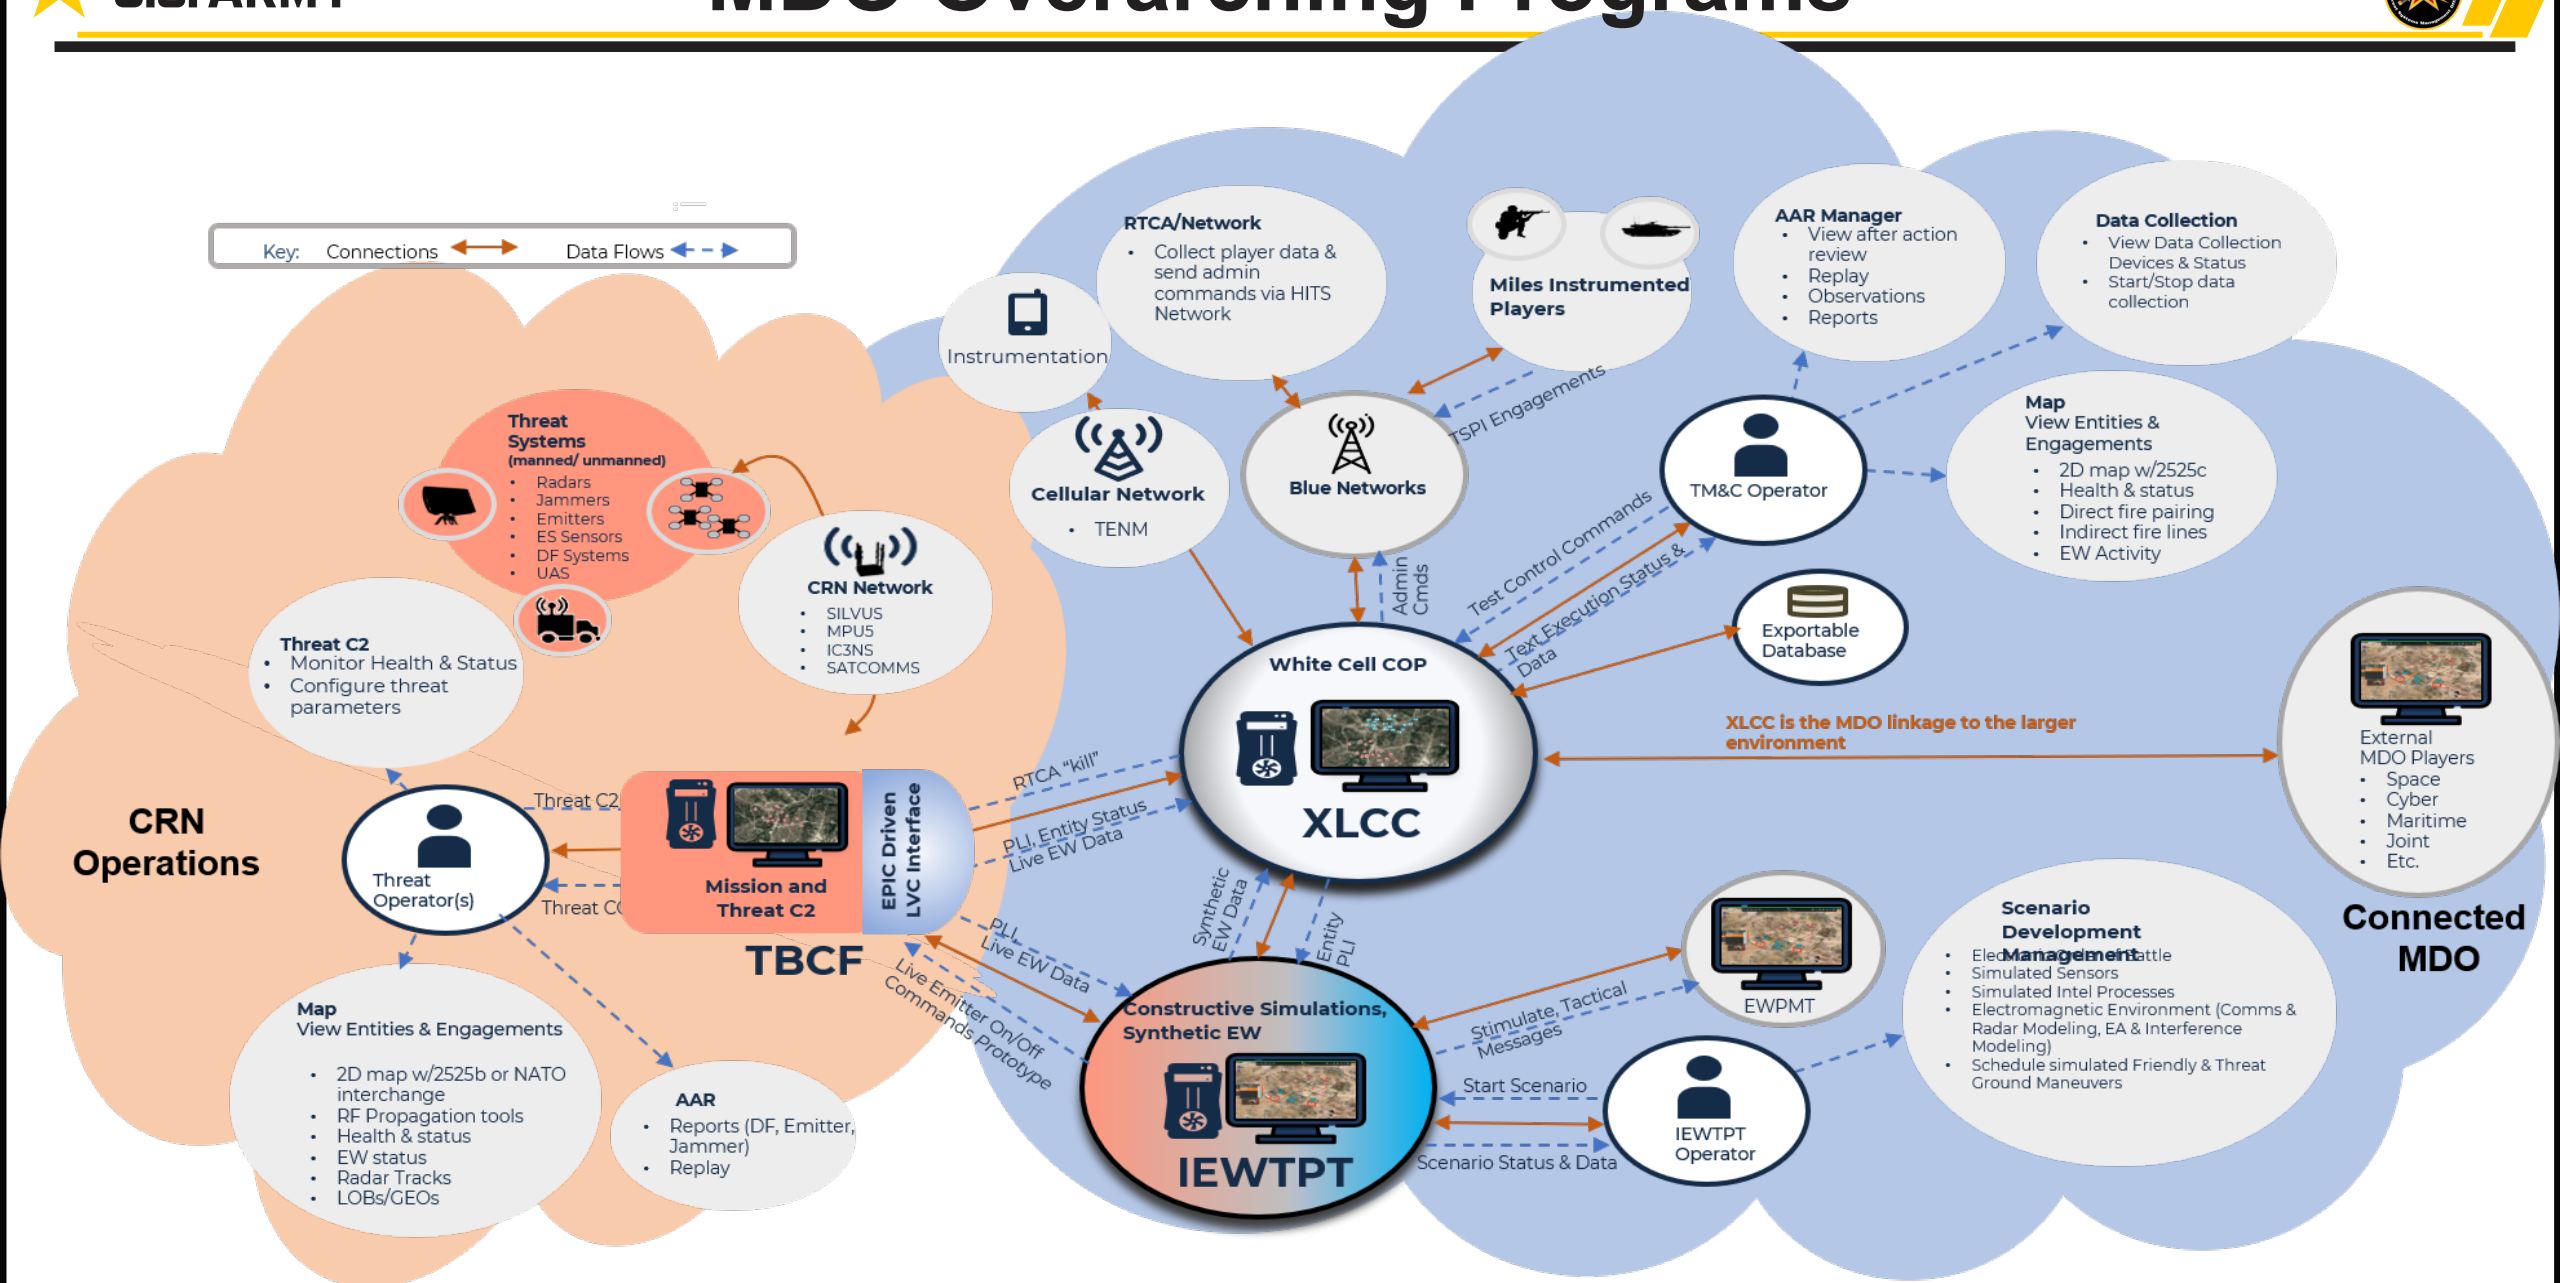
U.S. ARMY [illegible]

MDO Overarching Programs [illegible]

Key: Connections Data Flows

Instrumentation

RTCA/Network
• Collect player data & send admin commands via HITS Network

Miles Instrumented Players

AAR Manager
• View after action review
• Replay
• Observations
• Reports

Data Collection
• View Data Collection Devices & Status
• Start/Stop data collection

Threat Systems (manned/ unmanned)
• Radars
• Jammers
• Emitters
• ES Sensors
• DF Systems
• UAS

Cellular Network
• TENM

Blue Networks

TSPI Engagements

TM&C Operator

Map
View Entities & Engagements
• 2D map w/2525c
• Health & status
• Direct fire pairing
• Indirect fire lines
• EW Activity

CRN Network
• SILVUS
• MPU5
• IC3NS
• SATCOMMS

Threat C2
• Monitor Health & Status
• Configure threat parameters

Admin Cmds

Test Control Commands

Text Execution Status & Data

Exportable Database

White Cell COP

XLCC

XLCC is the MDO linkage to the larger environment

External MDO Players
• Space
• Cyber
• Maritime
• Joint
• Etc.

CRN Operations

Threat C2

Threat Operator(s)

Threat C2

Mission and Threat C2

EPIC Driven LVC Interface

TBCF

RTCA "kill"

PLI, Entity Status
Live EW Data

Synthetic EW Data

Entity PLI

PLI, Live EW Data

Live Emitter On/Off Commands Prototype

Connected MDO

EWPMT

Scenario Development Management
• Electronic Order of Battle
• Simulated Sensors
• Simulated Intel Processes
• Electromagnetic Environment (Comms & Radar Modeling, EA & Interference Modeling)
• Schedule simulated Friendly & Threat Ground Maneuvers

Constructive Simulations, Synthetic EW

Stimulate, Tactical Messages

Start Scenario

IEWTPT Operator

IEWTPT

Scenario Status & Data

Map
View Entities & Engagements
• 2D map w/2525b or NATO interchange
• RF Propagation tools
• Health & status
• EW status
• Radar Tracks
• LOBs/GEOs

AAR
• Reports (DF, Emitter, Jammer)
• Replay